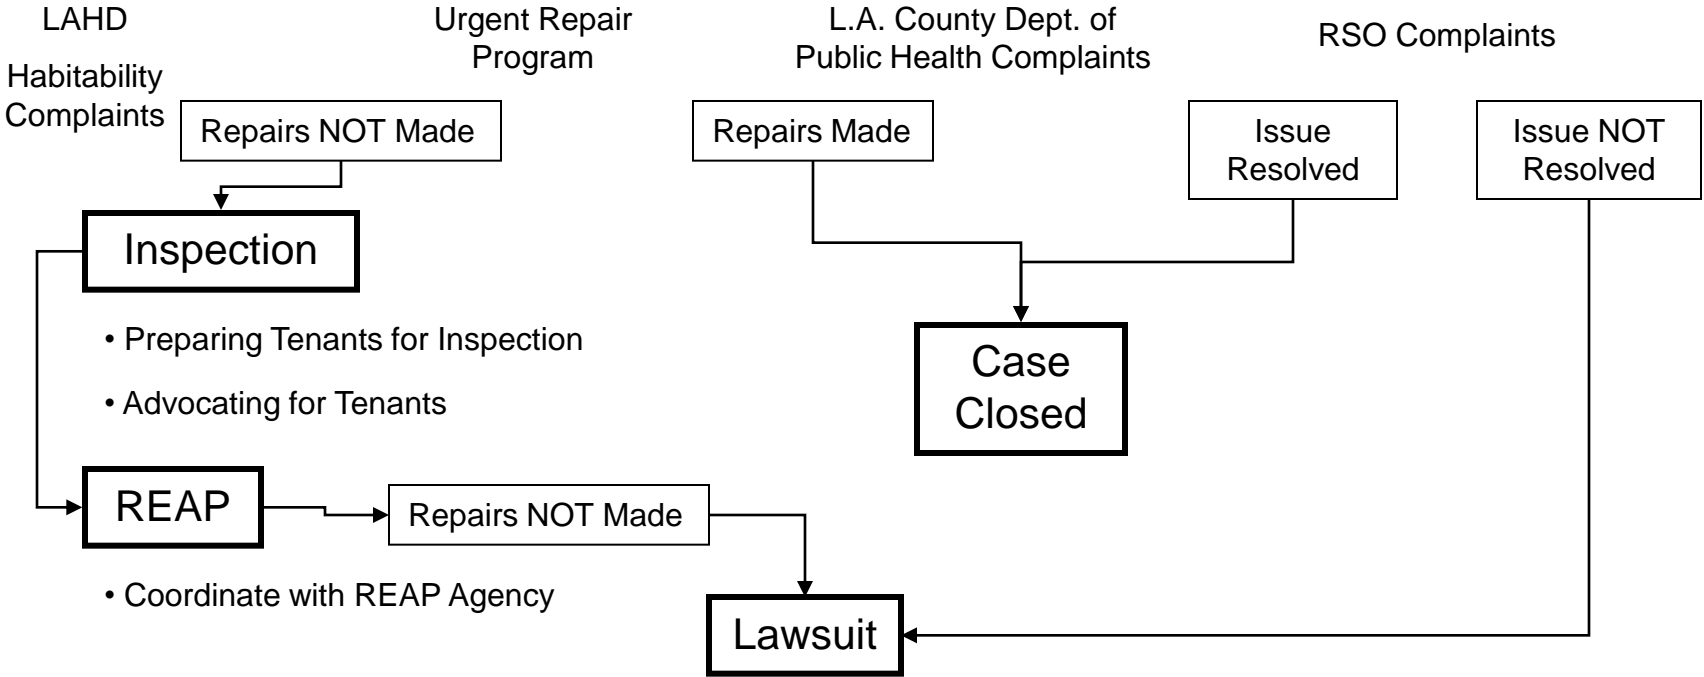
LAHD

Habitability Complaints

Urgent Repair Program

L.A. County Dept. of Public Health Complaints

RSO Complaints

Repairs NOT Made

Repairs Made

Issue Resolved

Issue NOT Resolved

Inspection

• Preparing Tenants for Inspection

• Advocating for Tenants

Case Closed

REAP

Repairs NOT Made

• Coordinate with REAP Agency

Lawsuit